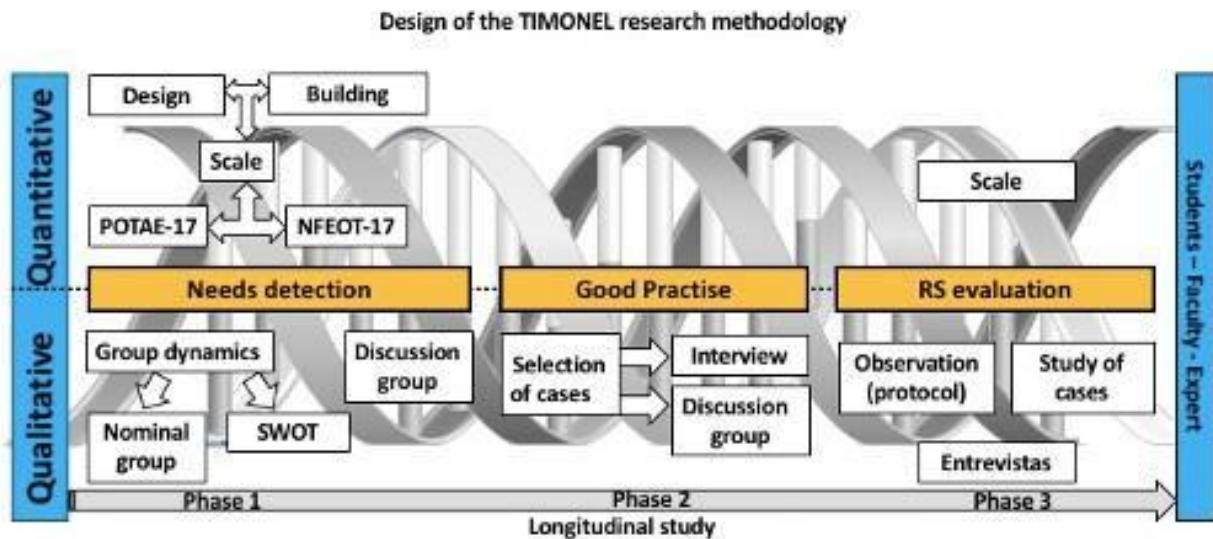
Design of the TIMONEL research methodology

Quantitative

Qualitative

Design

Building

Scale

POTAE-17

NFEOT-17

Scale

Needs detection

Good Practise

RS evaluation

Group dynamics

Nominal group

SWOT

Discussion group

Selection of cases

Interview

Discussion group

Observation (protocol)

Study of cases

Entrevistas

Phase 1

Phase 2

Phase 3

Longitudinal study

Students – Faculty - Expert